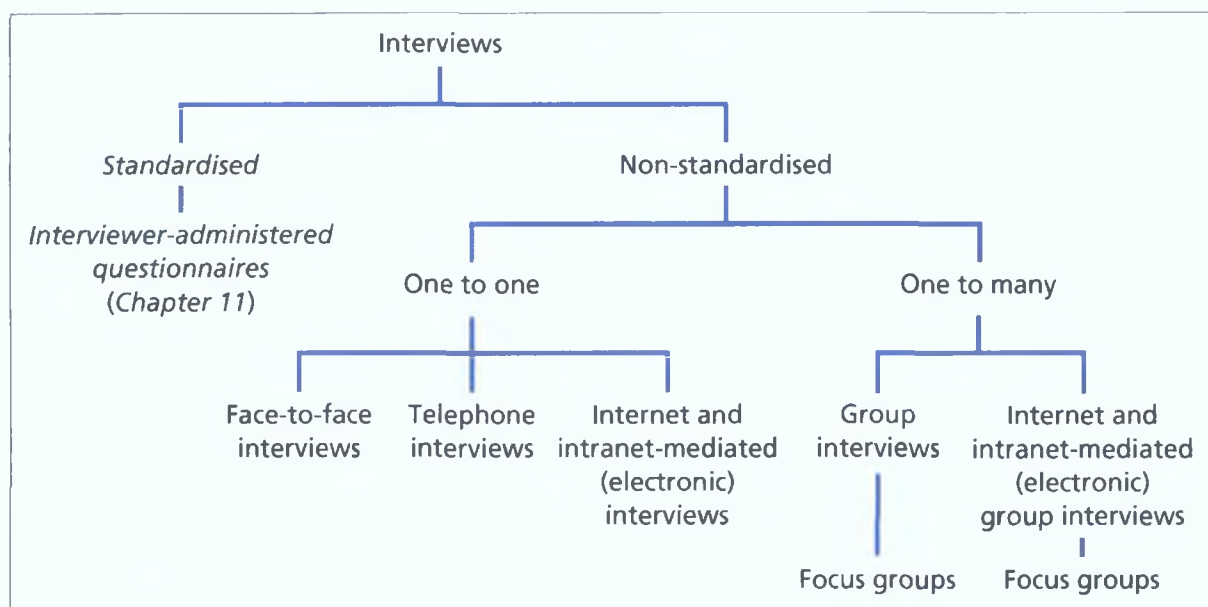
Interviews

*Standardised*

*Interviewer-administered questionnaires* (*Chapter 11*)

Non-standardised

One to one

Face-to-face interviews

Telephone interviews

Internet and intranet-mediated (electronic) interviews

One to many

Group interviews

Focus groups

Internet and intranet-mediated (electronic) group interviews

Focus groups